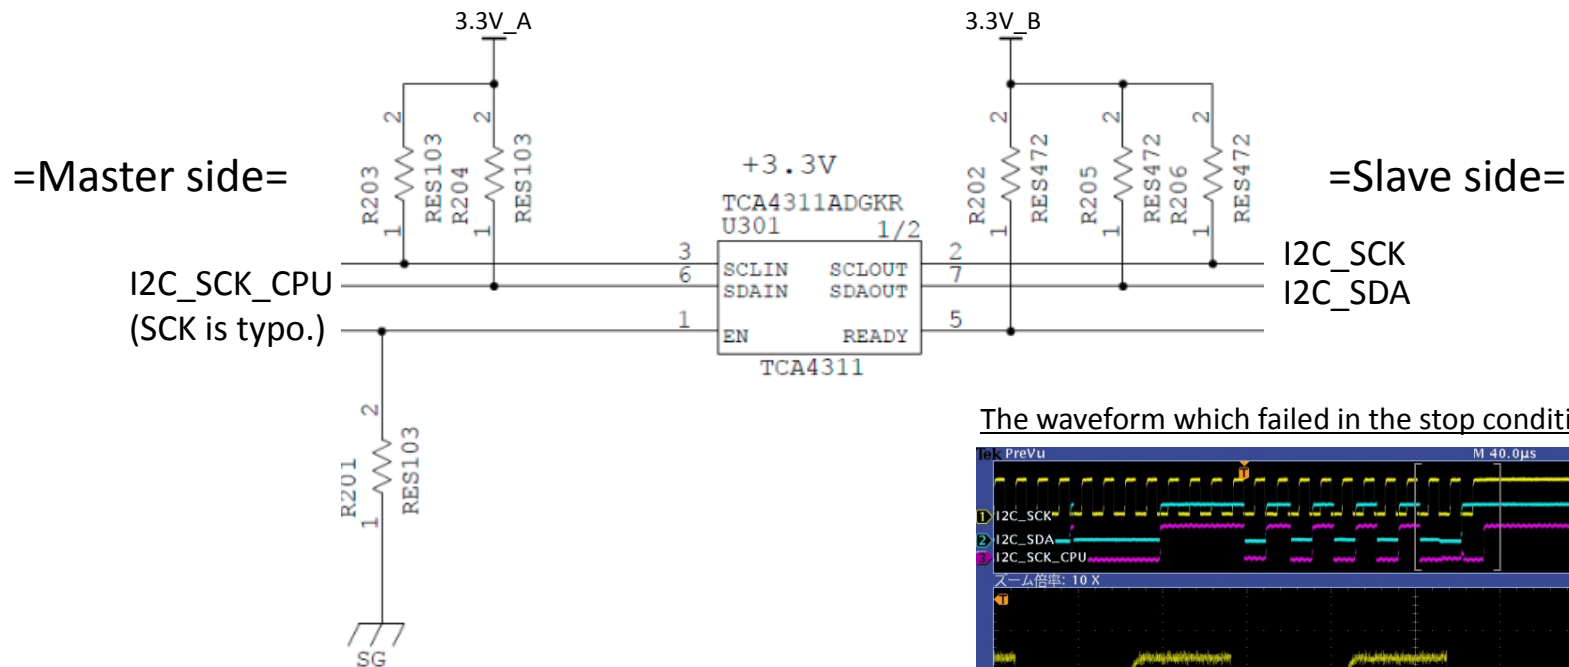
3.3V_A

3.3V_B

=Master side=

=Slave side=

2
R203
1
RES103

2
R204
1
RES103

+3.3V
TCA4311ADGKR
U301
1/2

3
6
1
SCLIN
SDAIN
EN
SCLOUT
SDAOUT
READY
2
7
5
TCA4311

2
R202
1
RES472

2
R205
1
RES472

2
R206
1
RES472

I2C_SCK_CPU
(SCK is typo.)

I2C_SCK
I2C_SDA

2
R201
1
RES103

SG

The waveform which failed in the stop conditi

Tek PreVu
M 40.0µs
1 I2C_SCK
2 I2C_SDA
3 I2C_SCK_CPU
ズーム倍率: 10 X